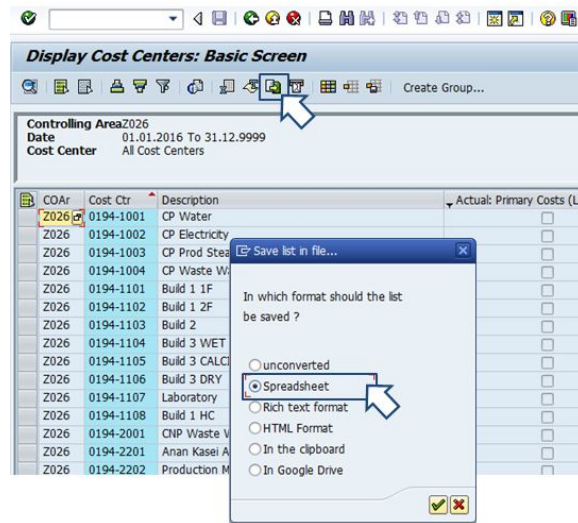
Display Cost Centers: Basic Screen

Create Group...

Controlling Area Z026
Date 01.01.2016 To 31.12.9999
Cost Center All Cost Centers

| COAr | Cost Ctr | Description | Actual: Primary Costs (L |
|---|---|---|---|
| Z026 | 0194-1001 | CP Water | |
| Z026 | 0194-1002 | CP Electricity | |
| Z026 | 0194-1003 | CP Prod Stea | |
| Z026 | 0194-1004 | CP Waste W | |
| Z026 | 0194-1101 | Build 1 1F | |
| Z026 | 0194-1102 | Build 1 2F | |
| Z026 | 0194-1103 | Build 2 | |
| Z026 | 0194-1104 | Build 3 WET | |
| Z026 | 0194-1105 | Build 3 CALC | |
| Z026 | 0194-1106 | Build 3 DRY | |
| Z026 | 0194-1107 | Laboratory | |
| Z026 | 0194-1108 | Build 1 HC | |
| Z026 | 0194-2001 | CNP Waste | |
| Z026 | 0194-2201 | Anan Kasei A | |
| Z026 | 0194-2202 | Production M | |

Save list in file...

In which format should the list be saved ?

unconverted
Spreadsheet
Rich text format
HTML Format
In the clipboard
In Google Drive